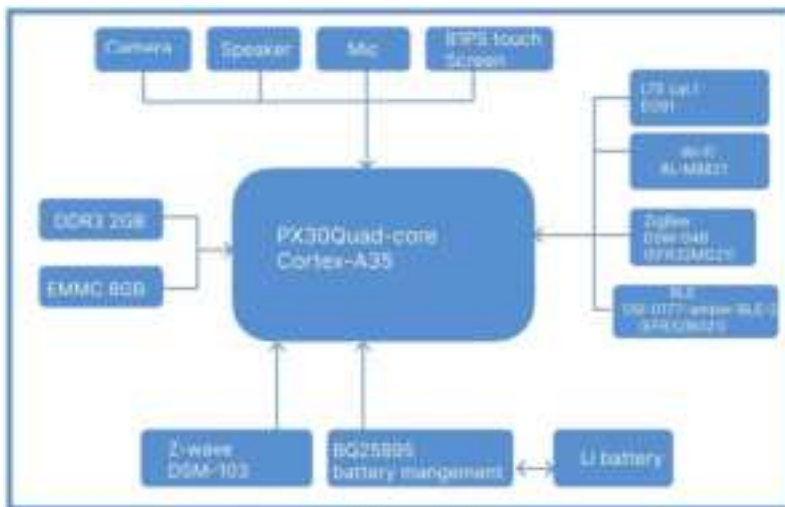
Camera

Speaker

Mic

8'IPS touch Screen

LTE cat.1 EG91

Wi-Fi AI-M8821

Zigbee DSM-04B (EFR32MG21)

BLE DSI-0177-amber BLE-3 (EFR32BG21)

DDR3 2GB

EMMC 8GB

PX30Quad-core Cortex-A35

Z-wave DSM-103

BQ25895 battery mangement

Li battery